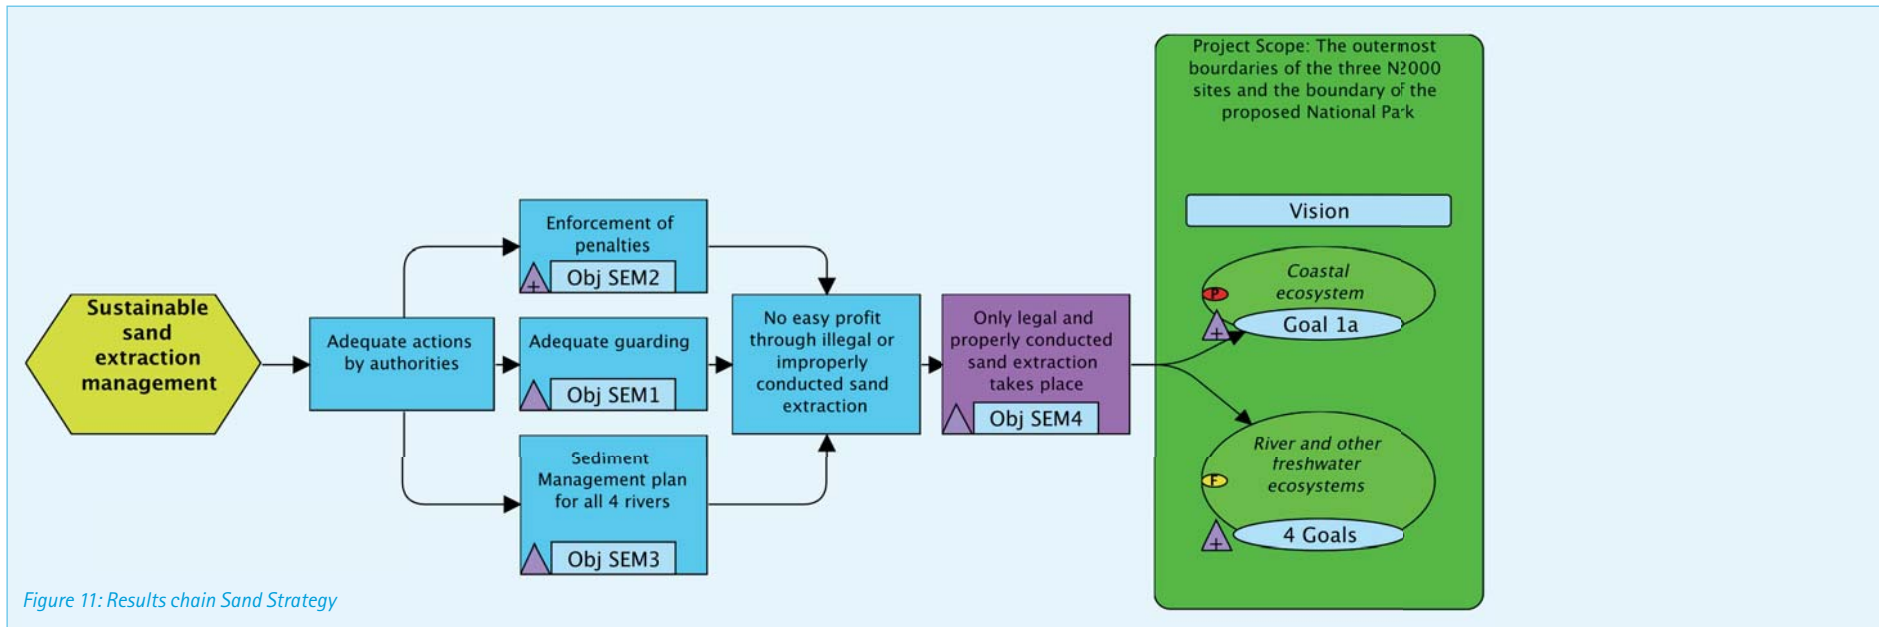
Sustainable sand extraction management

Adequate actions by authorities

Enforcement of penalties

Obj SEM2

Adequate guarding

Obj SEM1

Sediment Management plan for all 4 rivers

Obj SEM3

No easy profit through illegal or improperly conducted sand extraction

Only legal and properly conducted sand extraction takes place

Obj SEM4

Project Scope: The outermost bourdaries of the three N2000 sites and the boundary of the proposed National Park

Vision

Coastal ecosystem

P

Goal 1a

River and other freshwater ecosystems

F

4 Goals

Figure 11: Results chain Sand Strategy